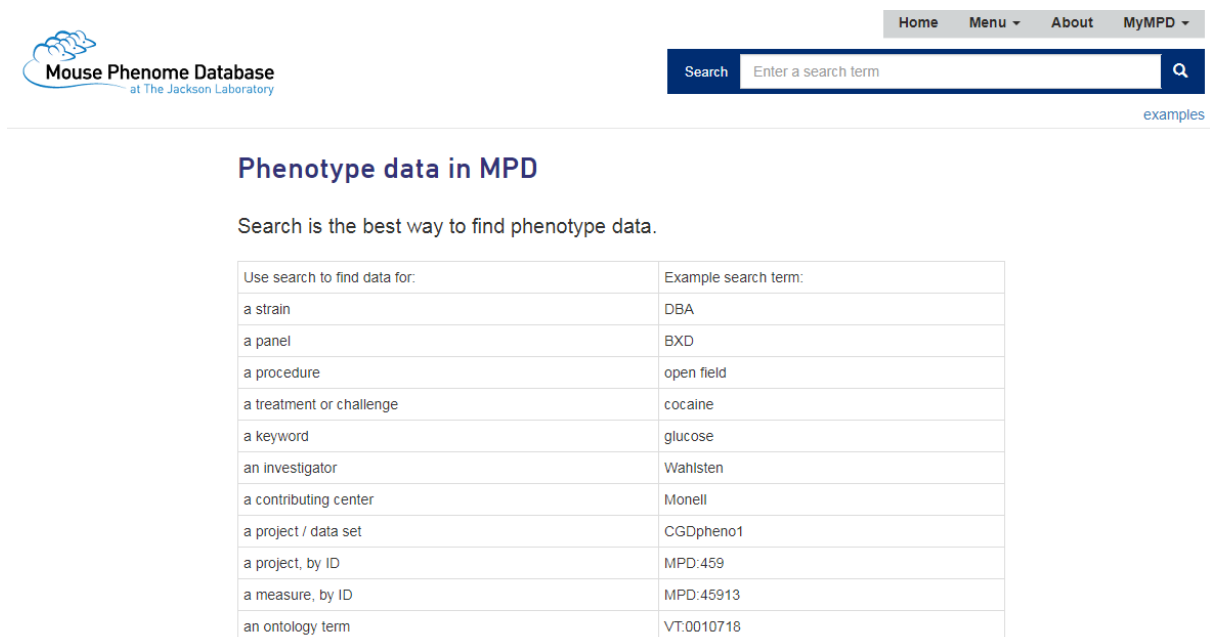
Home Menu About MyMPD

Mouse Phenome Database
at The Jackson Laboratory

Search Enter a search term

examples

Phenotype data in MPD

Search is the best way to find phenotype data.

| Use search to find data for: | Example search term: |
|---|---|
| a strain | DBA |
| a panel | BXD |
| a procedure | open field |
| a treatment or challenge | cocaine |
| a keyword | glucose |
| an investigator | Wahlsten |
| a contributing center | Monell |
| a project / data set | CGDpheno1 |
| a project, by ID | MPD:459 |
| a measure, by ID | MPD:45913 |
| an ontology term | VT:0010718 |